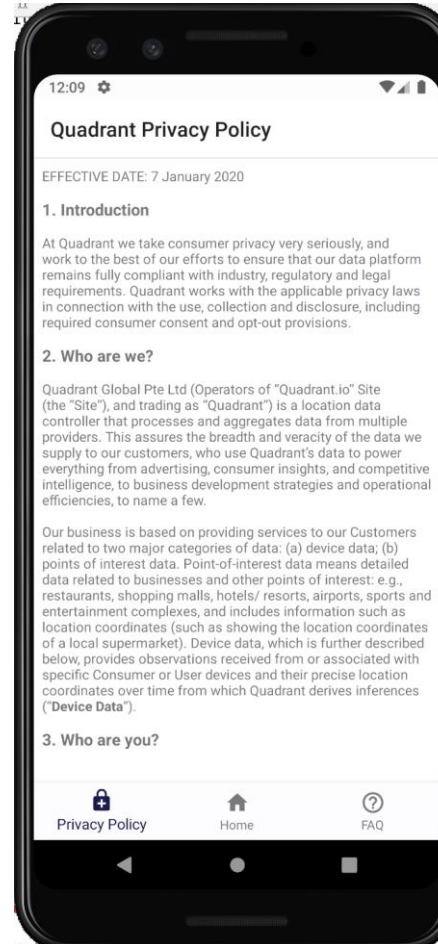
12:09

Quadrant Privacy Policy

EFFECTIVE DATE: 7 January 2020

1. Introduction

At Quadrant we take consumer privacy very seriously, and work to the best of our efforts to ensure that our data platform remains fully compliant with industry, regulatory and legal requirements. Quadrant works with the applicable privacy laws in connection with the use, collection and disclosure, including required consumer consent and opt-out provisions.

2. Who are we?

Quadrant Global Pte Ltd (Operators of "Quadrant.io" Site (the "Site"), and trading as "Quadrant") is a location data controller that processes and aggregates data from multiple providers. This assures the breadth and veracity of the data we supply to our customers, who use Quadrant's data to power everything from advertising, consumer insights, and competitive intelligence, to business development strategies and operational efficiencies, to name a few.

Our business is based on providing services to our Customers related to two major categories of data: (a) device data; (b) points of interest data. Point-of-interest data means detailed data related to businesses and other points of interest: e.g., restaurants, shopping malls, hotels/ resorts, airports, sports and entertainment complexes, and includes information such as location coordinates (such as showing the location coordinates of a local supermarket). Device data, which is further described below, provides observations received from or associated with specific Consumer or User devices and their precise location coordinates over time from which Quadrant derives inferences ("Device Data").

3. Who are you?

Privacy Policy
Home
FAQ